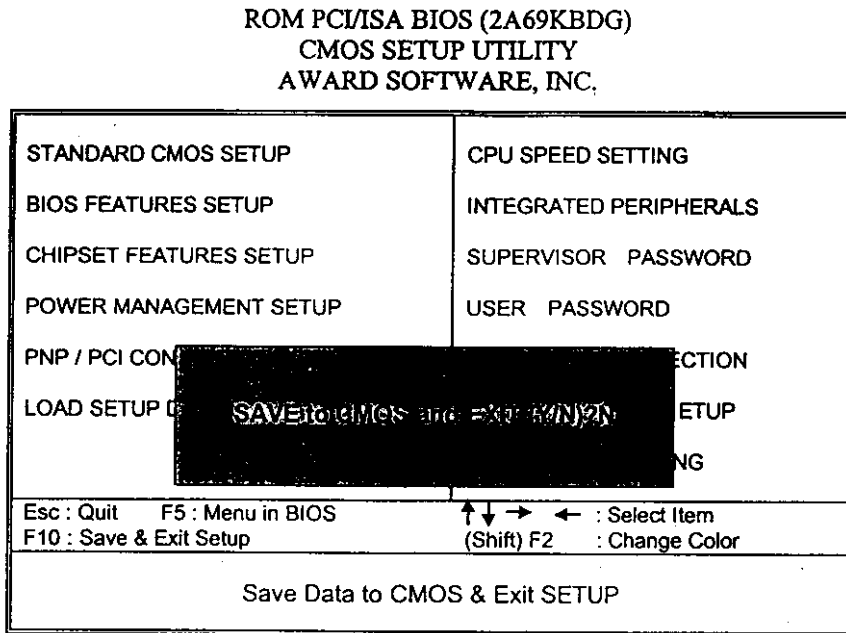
ROM PCI/ISA BIOS (2A69KBDG)
CMOS SETUP UTILITY
AWARD SOFTWARE, INC.

STANDARD CMOS SETUP

BIOS FEATURES SETUP

CHIPSET FEATURES SETUP

POWER MANAGEMENT SETUP

PNP / PCI CON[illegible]

LOAD SETUP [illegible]

CPU SPEED SETTING

INTEGRATED PERIPHERALS

SUPERVISOR PASSWORD

USER PASSWORD

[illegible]ECTION

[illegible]ETUP

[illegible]NG

SAVE to CMOS and EXIT (Y/N)?N

Esc : Quit F5 : Menu in BIOS
F10 : Save & Exit Setup

↑↓ → ← : Select Item
(Shift) F2 : Change Color

Save Data to CMOS & Exit SETUP